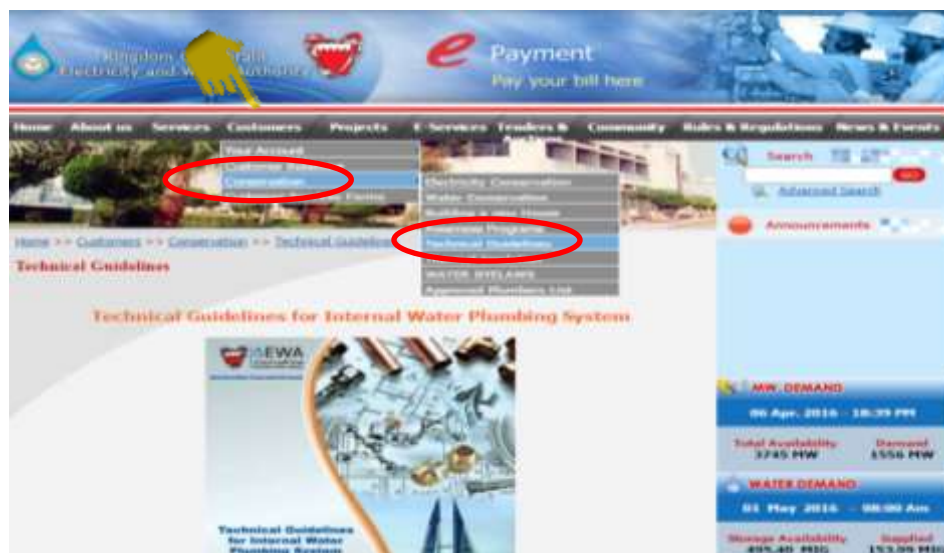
Kingdom of Bahrain
Electricity and Water Authority

e Payment
Pay your bill here

Home About us Services Customers Projects E-Services Tenders & Community Rules & Regulations News & Events

Your Account
Customer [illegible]
Conservation
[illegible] Forms

Electricity Conservation
Water Conservation
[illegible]
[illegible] Program
Technical Guidelines
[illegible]
WATER BYELAWS
Approved Plumbers List

Search
Advanced Search
Announcements

Home >> Customers >> Conservation >> Technical Guidelines

Technical Guidelines

Technical Guidelines for Internal Water Plumbing System

EWA

Technical Guidelines for Internal Water Plumbing System

MW DEMAND
06 Apr. 2016 - 18:39 PM
Total Availability 3745 MW
Demand 1556 MW

WATER DEMAND
01 May 2016 - 08:00 Am
Storage Availability 495.40 MIG
Supplied 153.99 MIG